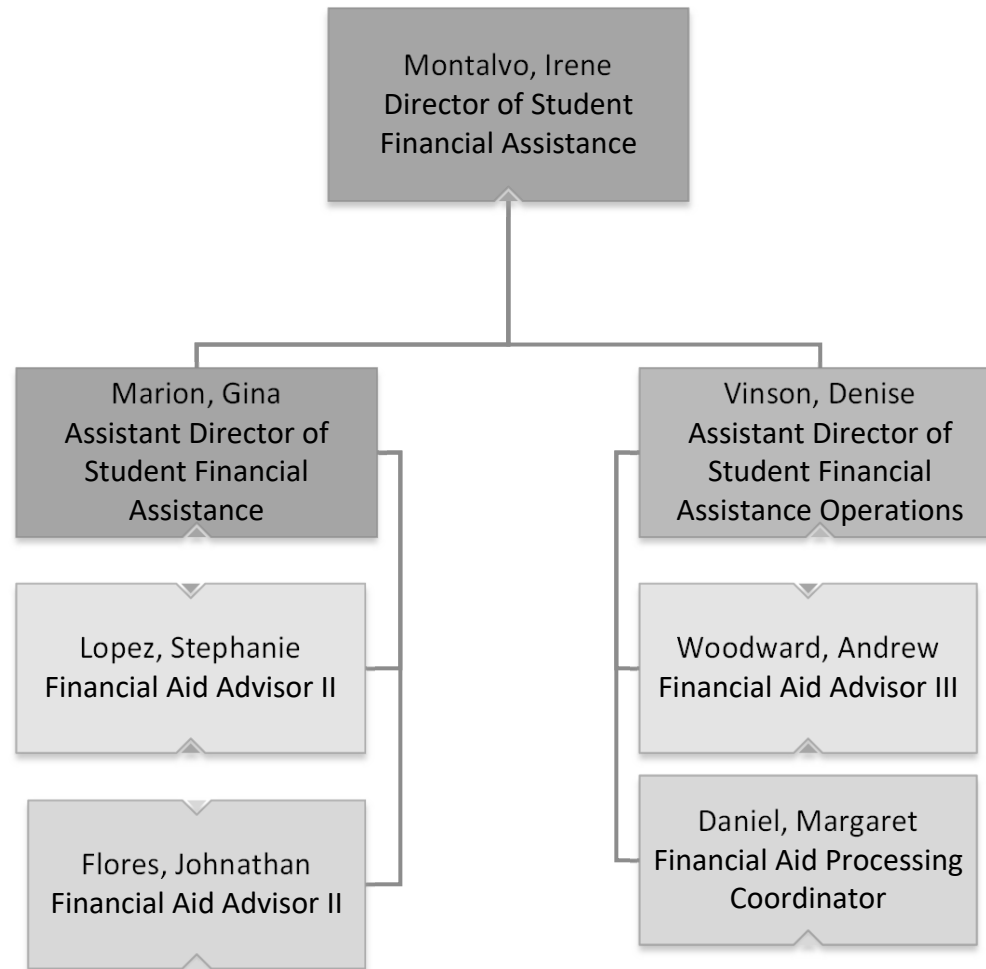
Montalvo, Irene
Director of Student Financial Assistance

Marion, Gina
Assistant Director of Student Financial Assistance

Lopez, Stephanie
Financial Aid Advisor II

Flores, Johnathan
Financial Aid Advisor II

Vinson, Denise
Assistant Director of Student Financial Assistance Operations

Woodward, Andrew
Financial Aid Advisor III

Daniel, Margaret
Financial Aid Processing Coordinator